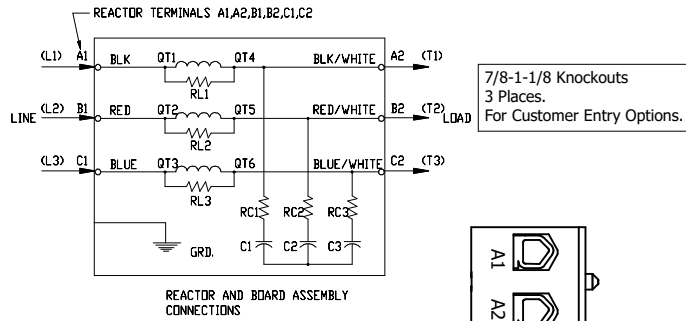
REACTOR TERMINALS A1,A2,B1,B2,C1,C2

(L1) A1 BLK QT1 QT4 BLK/WHITE A2 (T1)

RL1

LINE (L2) B1 RED QT2 QT5 RED/WHITE B2 (T2) LOAD

RL2

(L3) C1 BLUE QT3 QT6 BLUE/WHITE C2 (T3)

RL3

RC1 RC2 RC3

GRD.

C1 C2 C3

REACTOR AND BOARD ASSEMBLY CONNECTIONS

7/8-1-1/8 Knockouts
3 Places.
For Customer Entry Options.

A1

A2